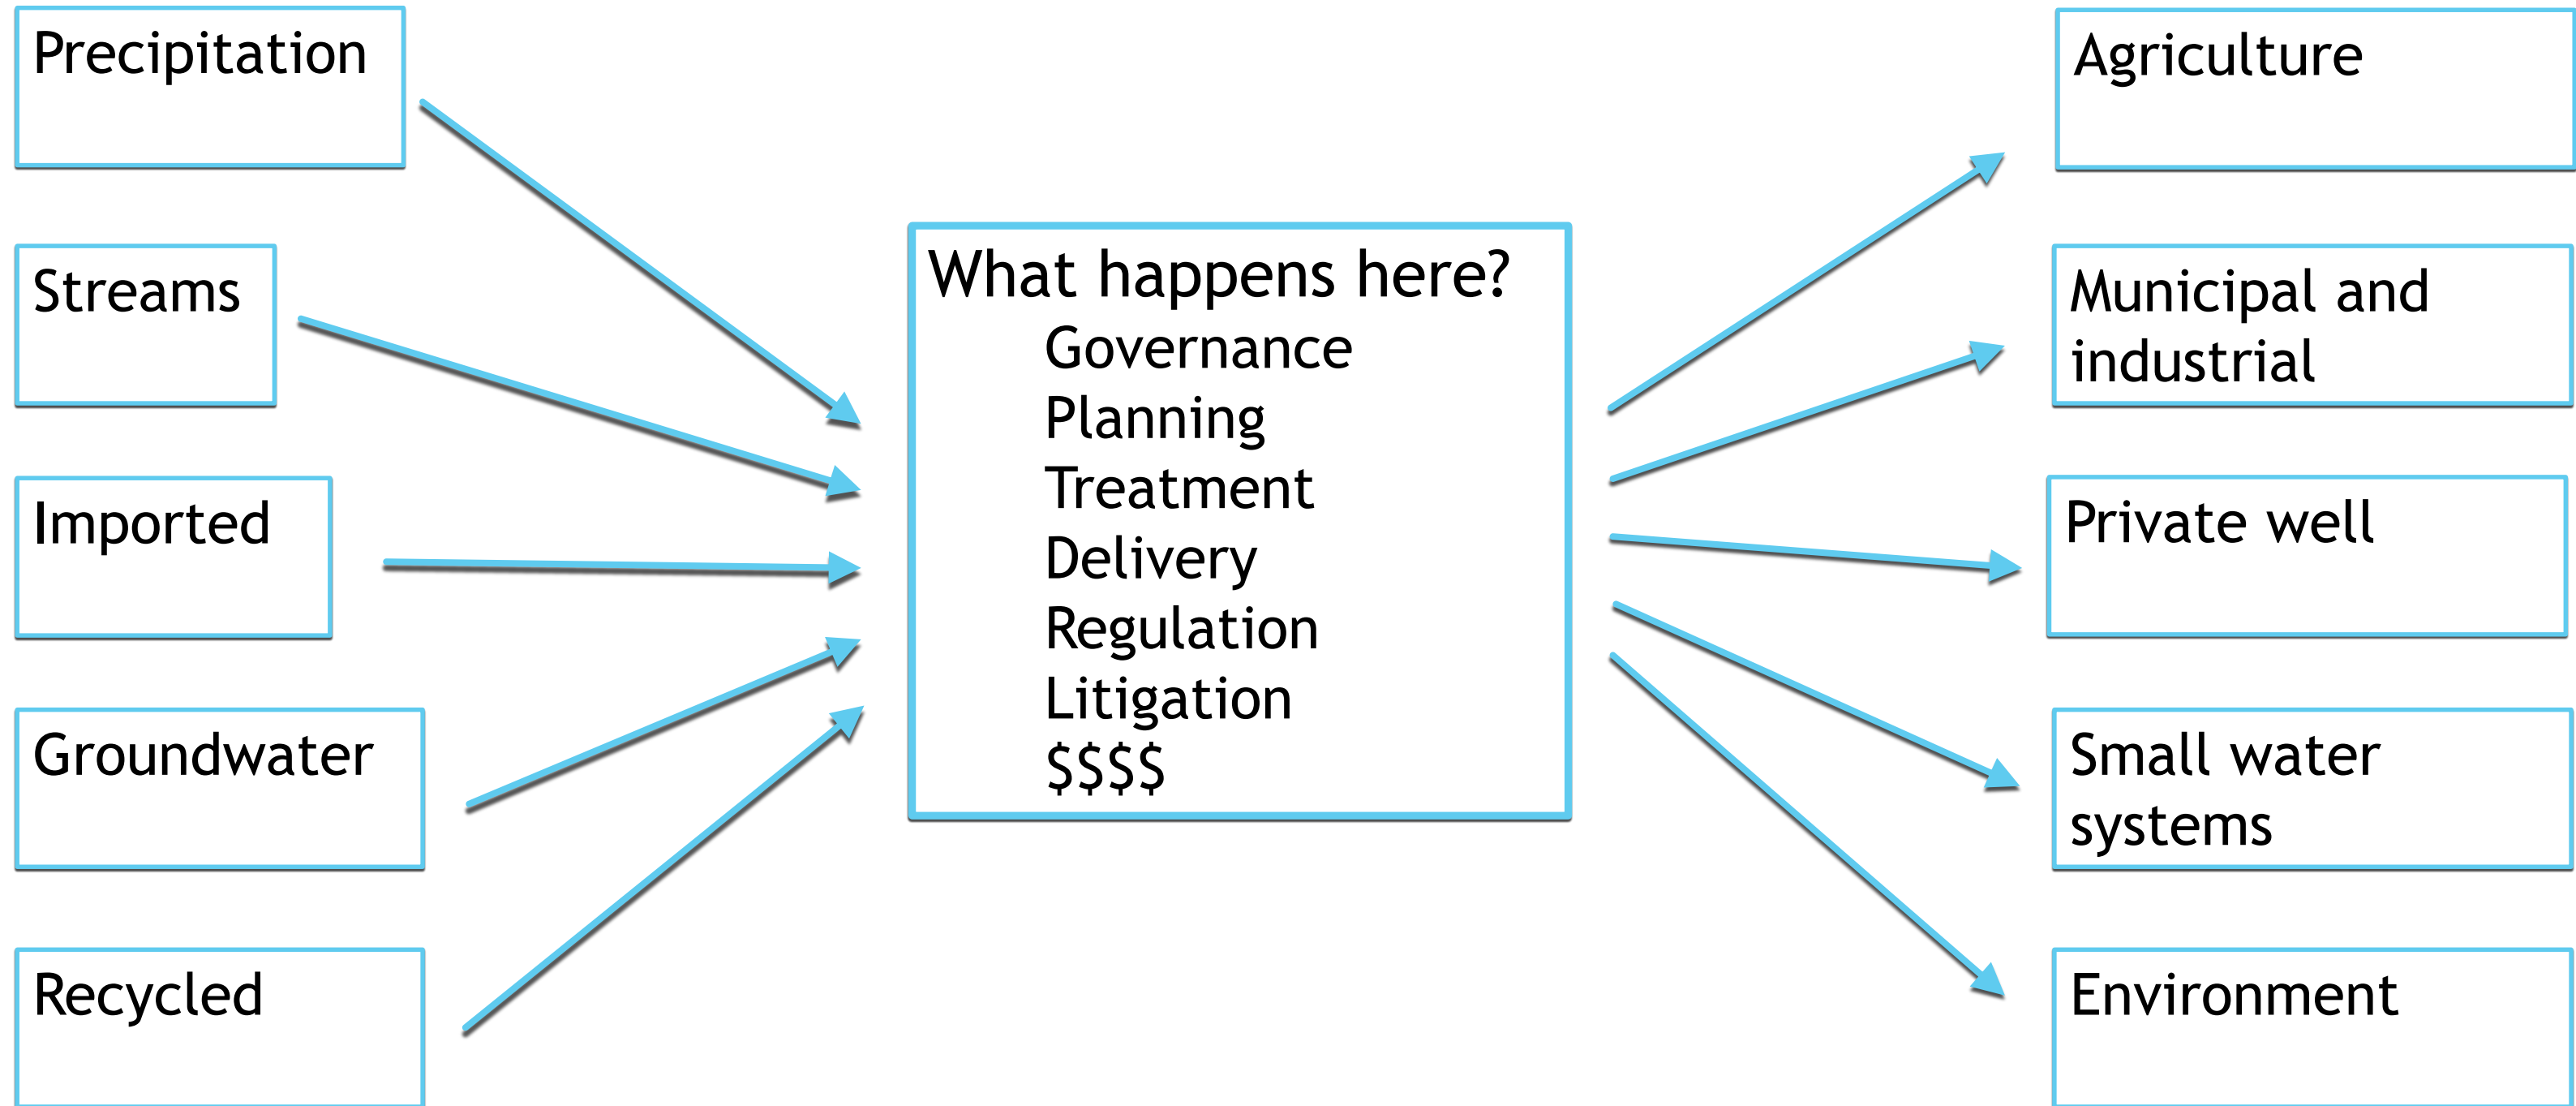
Precipitation

Streams

Imported

Groundwater

Recycled

What happens here?
Governance
Planning
Treatment
Delivery
Regulation
Litigation
$$$$

Agriculture

Municipal and industrial

Private well

Small water systems

Environment